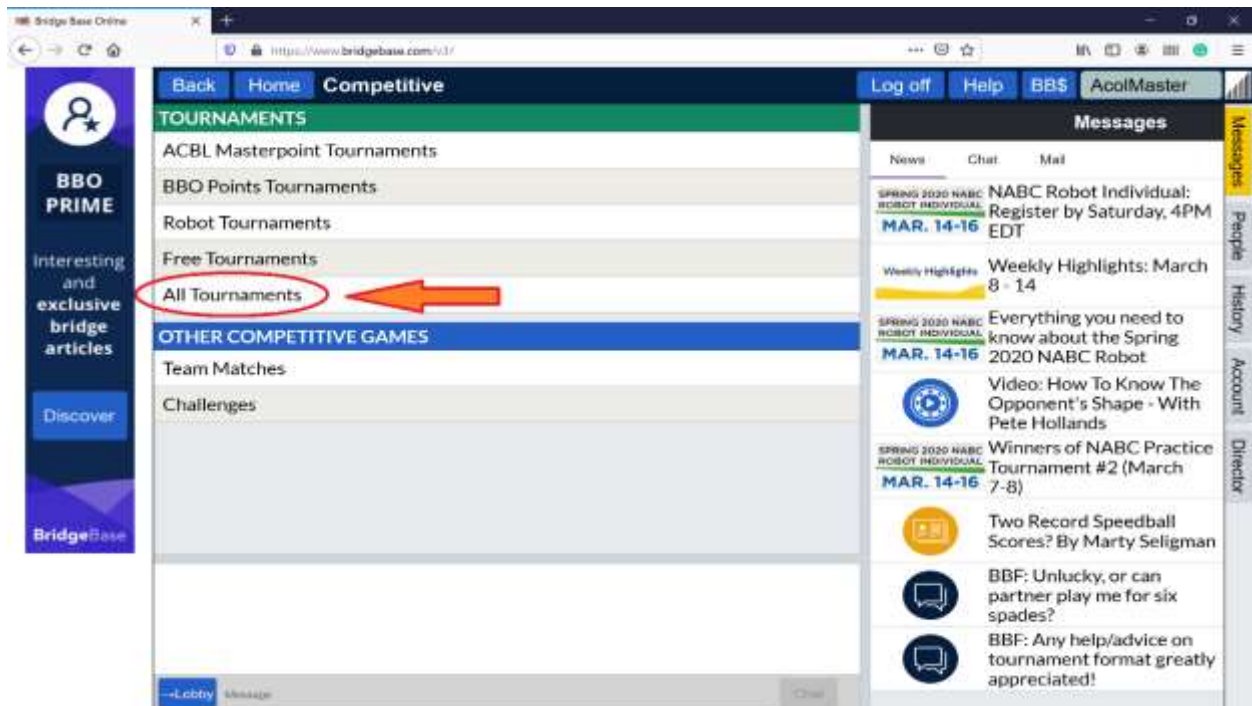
Bridge Base Online

https://www.bridgebase.com/v3/

BBO PRIME

Interesting and exclusive bridge articles

Discover

BridgeBase

Back Home Competitive

TOURNAMENTS

ACBL Masterpoint Tournaments

BBO Points Tournaments

Robot Tournaments

Free Tournaments

All Tournaments

OTHER COMPETITIVE GAMES

Team Matches

Challenges

→Lobby Message Chat

Log off Help BB$ AcolMaster

Messages

News Chat Mail

SPRING 2020 NABC ROBOT INDIVIDUAL MAR. 14-16 NABC Robot Individual: Register by Saturday, 4PM EDT

Weekly Highlights Weekly Highlights: March 8 - 14

SPRING 2020 NABC ROBOT INDIVIDUAL MAR. 14-16 Everything you need to know about the Spring 2020 NABC Robot

Video: How To Know The Opponent's Shape - With Pete Hollands

SPRING 2020 NABC ROBOT INDIVIDUAL MAR. 14-16 Winners of NABC Practice Tournament #2 (March 7-8)

Two Record Speedball Scores? By Marty Seligman

BBF: Unlucky, or can partner play me for six spades?

BBF: Any help/advice on tournament format greatly appreciated!

Messages People History Account Director